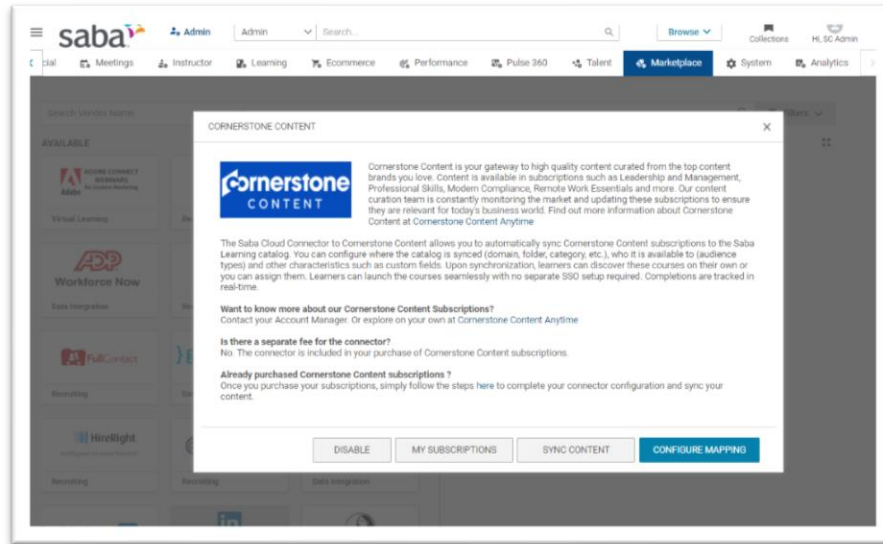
saba

Admin

Admin

Search...

Browse

Collections

Hi, SC Admin

cial | Meetings | Instructor | Learning | Ecommerce | Performance | Pulse 360 | Talent | Marketplace | System | Analytics

Search Vendor Name

Filters

AVAILABLE

ADOBE CONNECT WEBINARS

Virtual Learning

ADP Workforce Now

Data Integration

FullContact

Recruiting

HireRight

Recruiting

Recruiting

Data Integration

CORNERSTONE CONTENT

Cornerstone CONTENT

Cornerstone Content is your gateway to high quality content curated from the top content brands you love. Content is available in subscriptions such as Leadership and Management, Professional Skills, Modern Compliance, Remote Work Essentials and more. Our content curation team is constantly monitoring the market and updating these subscriptions to ensure they are relevant for today's business world. Find out more information about Cornerstone Content at Cornerstone Content Anytime

The Saba Cloud Connector to Cornerstone Content allows you to automatically sync Cornerstone Content subscriptions to the Saba Learning catalog. You can configure where the catalog is synced (domain, folder, category, etc.), who it is available to (audience types) and other characteristics such as custom fields. Upon synchronization, learners can discover these courses on their own or you can assign them. Learners can launch the courses seamlessly with no separate SSO setup required. Completions are tracked in real-time.

Want to know more about our Cornerstone Content Subscriptions?
Contact your Account Manager. Or explore on your own at Cornerstone Content Anytime

Is there a separate fee for the connector?
No. The connector is included in your purchase of Cornerstone Content subscriptions.

Already purchased Cornerstone Content subscriptions ?
Once you purchase your subscriptions, simply follow the steps here to complete your connector configuration and sync your content.

DISABLE | MY SUBSCRIPTIONS | SYNC CONTENT | CONFIGURE MAPPING